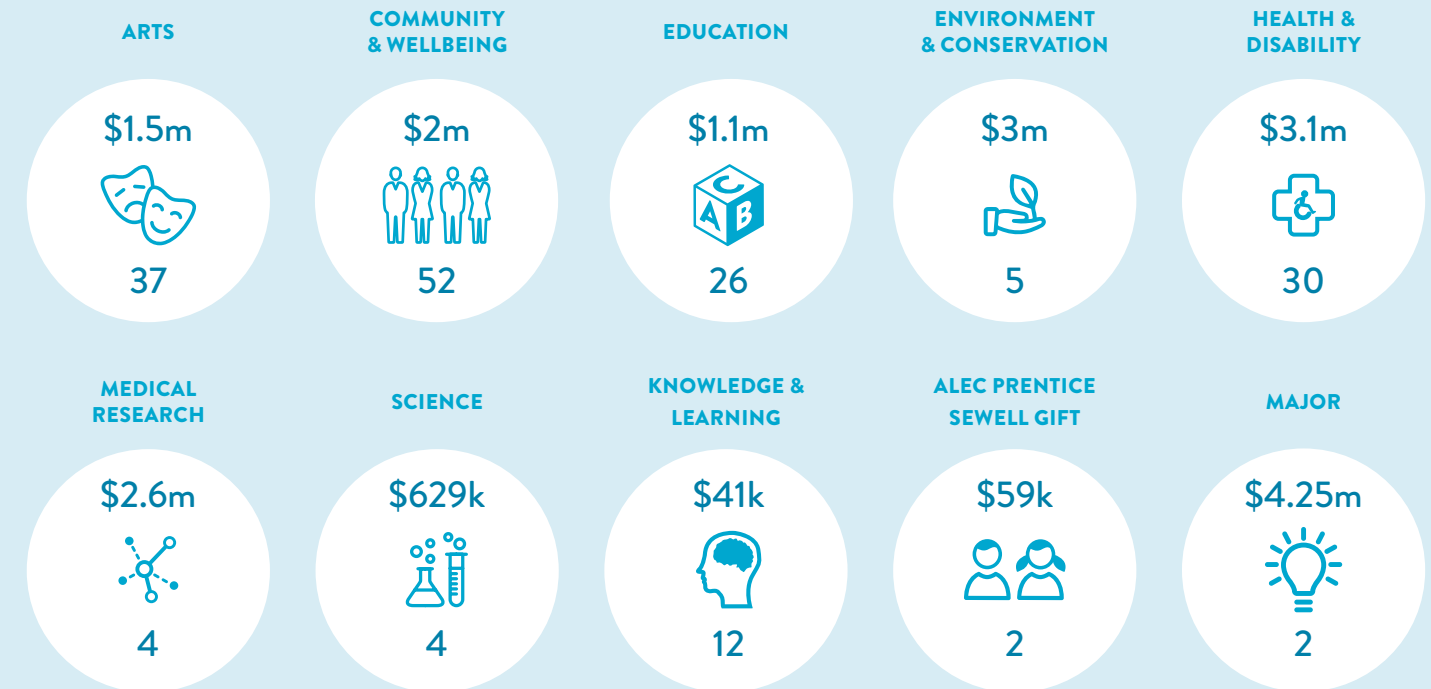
ARTS
$1.5m
37

COMMUNITY & WELLBEING
$2m
52

EDUCATION
$1.1m
C A B
26

ENVIRONMENT & CONSERVATION
$3m
5

HEALTH & DISABILITY
$3.1m
30

MEDICAL RESEARCH
$2.6m
4

SCIENCE
$629k
4

KNOWLEDGE & LEARNING
$41k
12

ALEC PRENTICE SEWELL GIFT
$59k
2

MAJOR
$4.25m
2